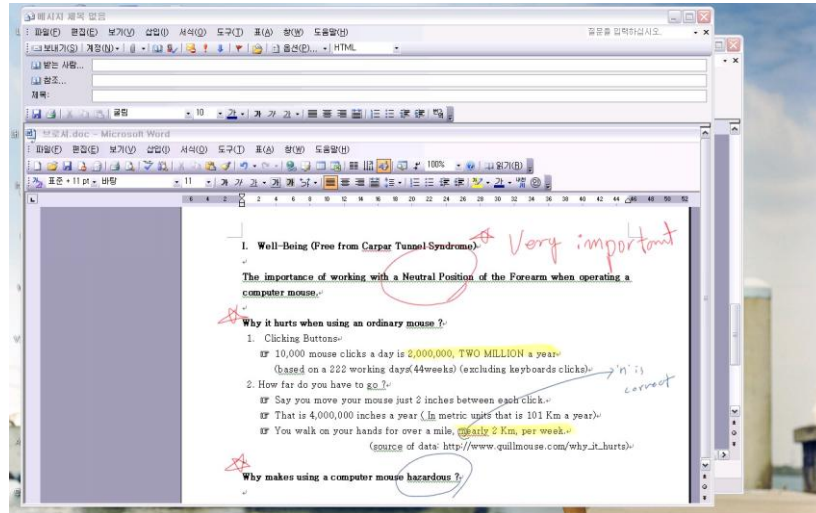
메시지 제목 없음
파일(F) 편집(E) 보기(V) 삽입(I) 서식(O) 도구(T) 표(A) 창(W) 도움말(H)
질문을 입력하십시오.
보내기(S) 계정(N) 옵션(P)... HTML
받는 사람...
참조...
제목:
굴림 10 가 가 가
브로셔.doc - Microsoft Word
파일(F) 편집(E) 보기(V) 삽입(I) 서식(O) 도구(T) 표(A) 창(W) 도움말(H)
100% 읽기(R)
표준 + 11 pt 바탕 11 가 가 가

1. Well-Being (Free from Carpar Tunnel Syndrome)

Very important

The importance of working with a Neutral Position of the Forearm when operating a computer mouse.

Why it hurts when using an ordinary mouse ?

1. Clicking Buttons

10,000 mouse clicks a day is 2,000,000, TWO MILLION a year

(based on a 222 working days(44weeks) (excluding keyboards clicks)

'n' is correct

2. How far do you have to go ?

Say you move your mouse just 2 inches between each click.

That is 4,000,000 inches a year ( In metric units that is 101 Km a year)

You walk on your hands for over a mile, nearly 2 Km, per week.

(source of data: http://www.quillmouse.com/why_it_hurts)

Why makes using a computer mouse hazardous ?